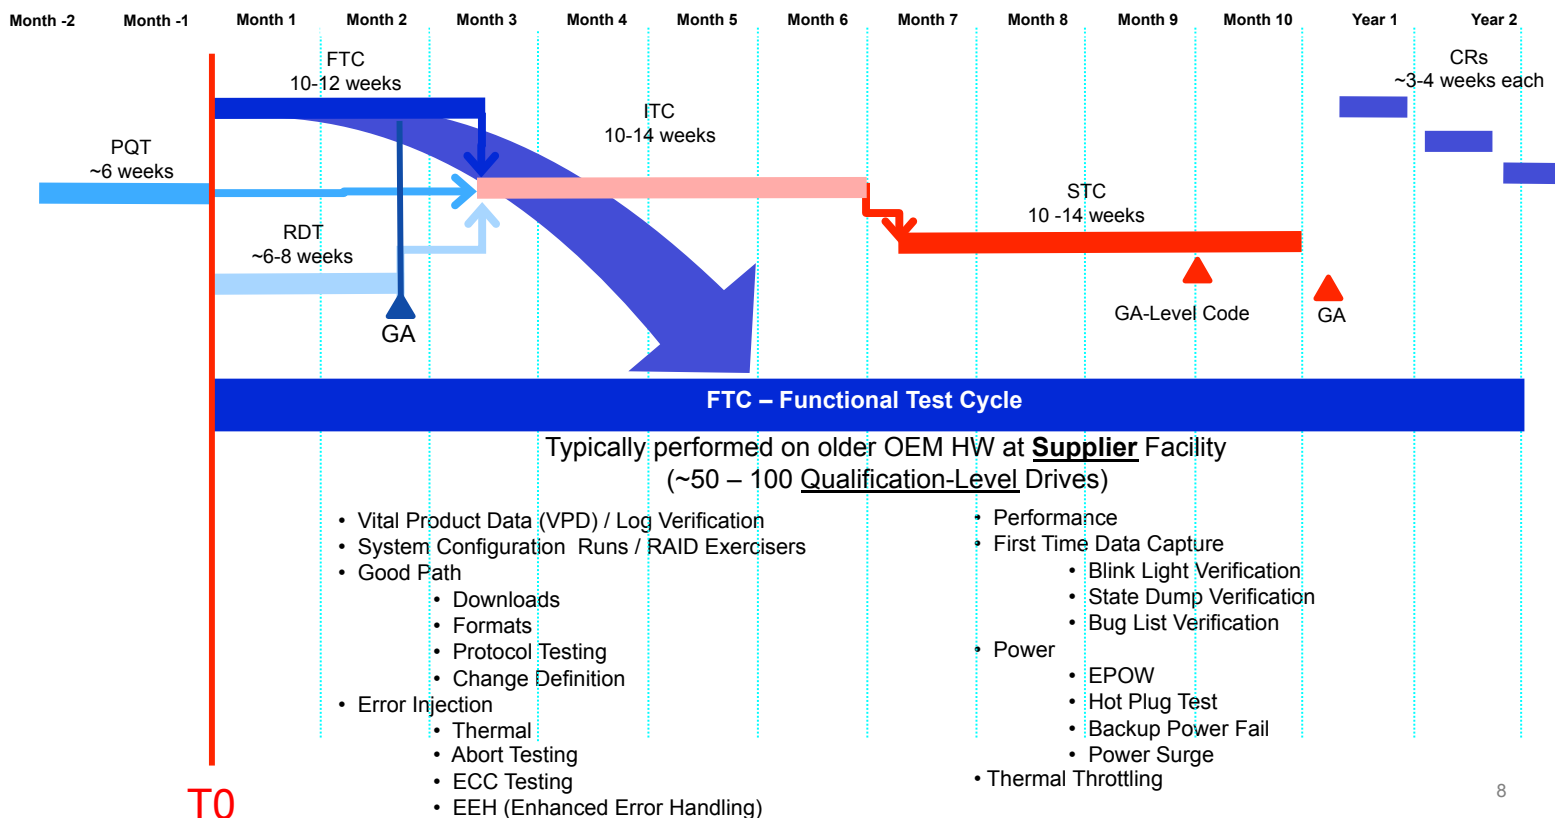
Month -2 Month -1 Month 1 Month 2 Month 3 Month 4 Month 5 Month 6 Month 7 Month 8 Month 9 Month 10 Year 1 Year 2

FTC
10-12 weeks

ITC
10-14 weeks

CRs
~3-4 weeks each

PQT
~6 weeks

RDT
~6-8 weeks

GA

STC
10 -14 weeks

GA-Level Code

GA

FTC – Functional Test Cycle

Typically performed on older OEM HW at **Supplier** Facility
(~50 – 100 Qualification-Level Drives)

- Vital Product Data (VPD) / Log Verification
- System Configuration Runs / RAID Exercisers
- Good Path
  - Downloads
  - Formats
  - Protocol Testing
  - Change Definition
- Error Injection
  - Thermal
  - Abort Testing
  - ECC Testing
  - EEH (Enhanced Error Handling)

- Performance
- First Time Data Capture
  - Blink Light Verification
  - State Dump Verification
  - Bug List Verification
- Power
  - EPOW
  - Hot Plug Test
  - Backup Power Fail
  - Power Surge
- Thermal Throttling

T0

8